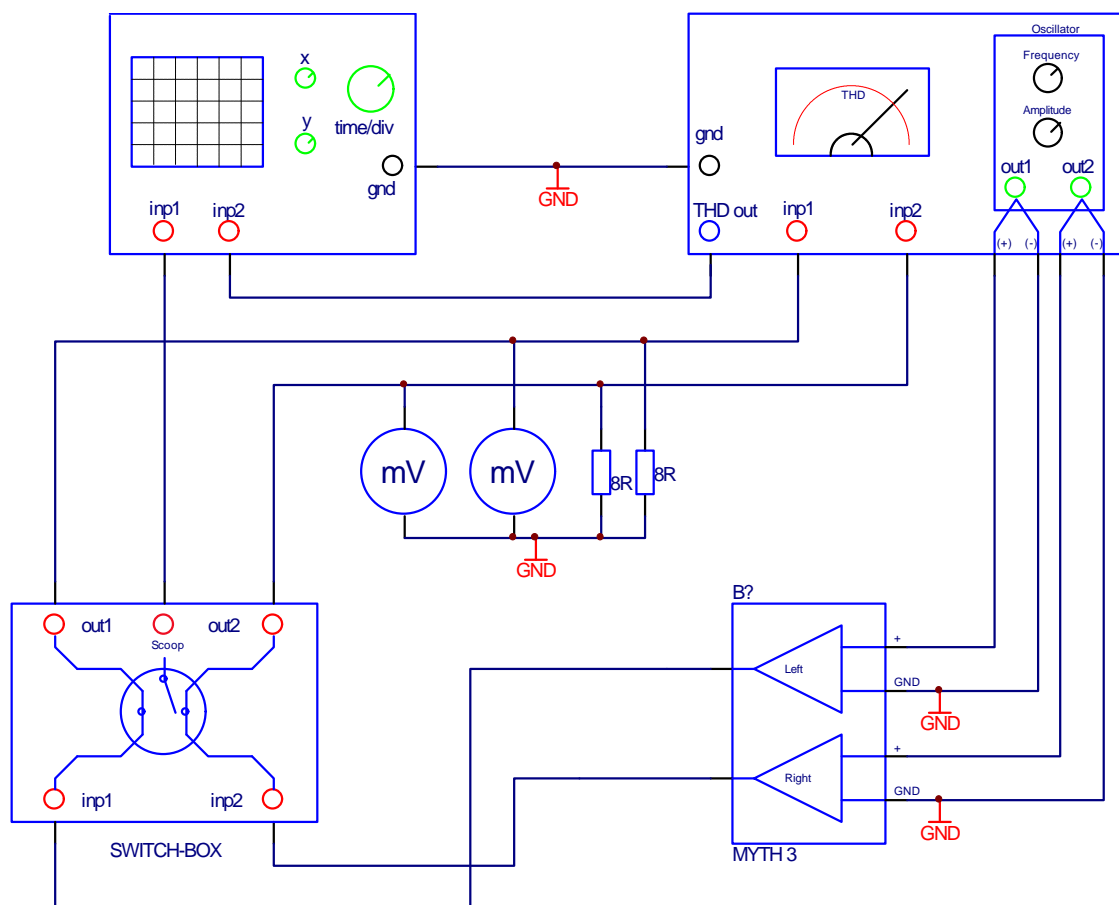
x
y
time/div
gnd
inp1
inp2

GND

Oscillator
Frequency
Amplitude
THD
gnd
out1
out2
THD out
inp1
inp2
(+)
(-)
(+)
(-)

mV
mV
8R
8R
GND

out1
Scoop
out2
inp1
inp2
SWITCH-BOX

B?
+
Left
GND
GND
+
Right
GND
GND
MYTH 3